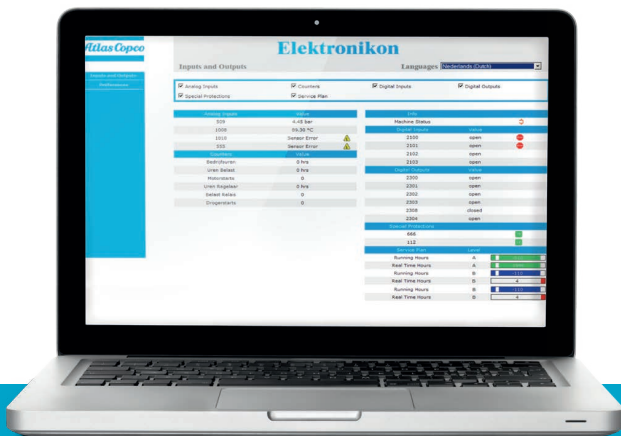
Atlas Copco

Elektronikon

Inputs and Outputs

Languages Nederlands (Dutch)

Inputs and Outputs
Preferences

Analog Inputs
Counters
Digital Inputs
Digital Outputs
Special Protections
Service Plan

| Analog Inputs | Value |
|---|---|
| 509 | 4.45 Bar |
| 1005 | 55.30 °C |
| 1010 | Sensor Error |
| 555 | Sensor Error |

| Counters | Value |
|---|---|
| Bedrijfsuren | 0 hrs |
| Uren Belast | 0 hrs |
| Motorstarts | 0 |
| Uren Regelaar | 0 hrs |
| Belast Relais | 0 |
| Drogerstarts | 0 |

| Info | |
|---|---|
| Machine Status | |

| Digital Inputs | Value |
|---|---|
| 2100 | open |
| 2101 | open |
| 2102 | open |
| 2103 | open |

| Digital Outputs | Value |
|---|---|
| 2300 | open |
| 2301 | open |
| 2302 | open |
| 2303 | open |
| 2308 | closed |
| 2304 | open |

| Special Protections | |
|---|---|
| 666 | |
| 112 | |

| Service Plan | Level | |
|---|---|---|
| Running Hours | A | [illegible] |
| Real Time Hours | A | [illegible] |
| Running Hours | B | 112 |
| Real Time Hours | B | 4 |
| Running Hours | B | 112 |
| Real Time Hours | B | 4 |